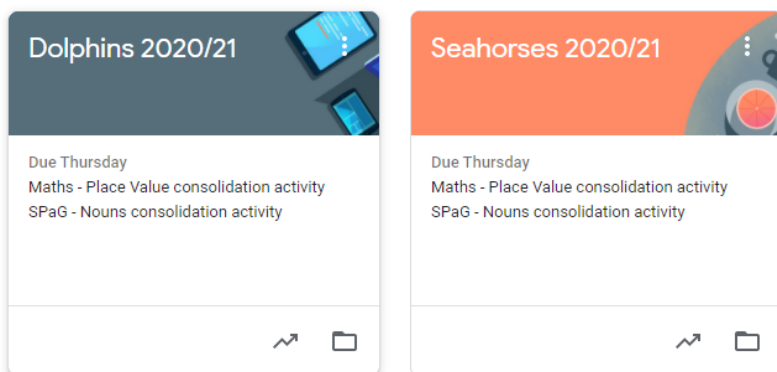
Dolphins 2020/21

Due Thursday
Maths - Place Value consolidation activity
SPaG - Nouns consolidation activity

Seahorses 2020/21

Due Thursday
Maths - Place Value consolidation activity
SPaG - Nouns consolidation activity